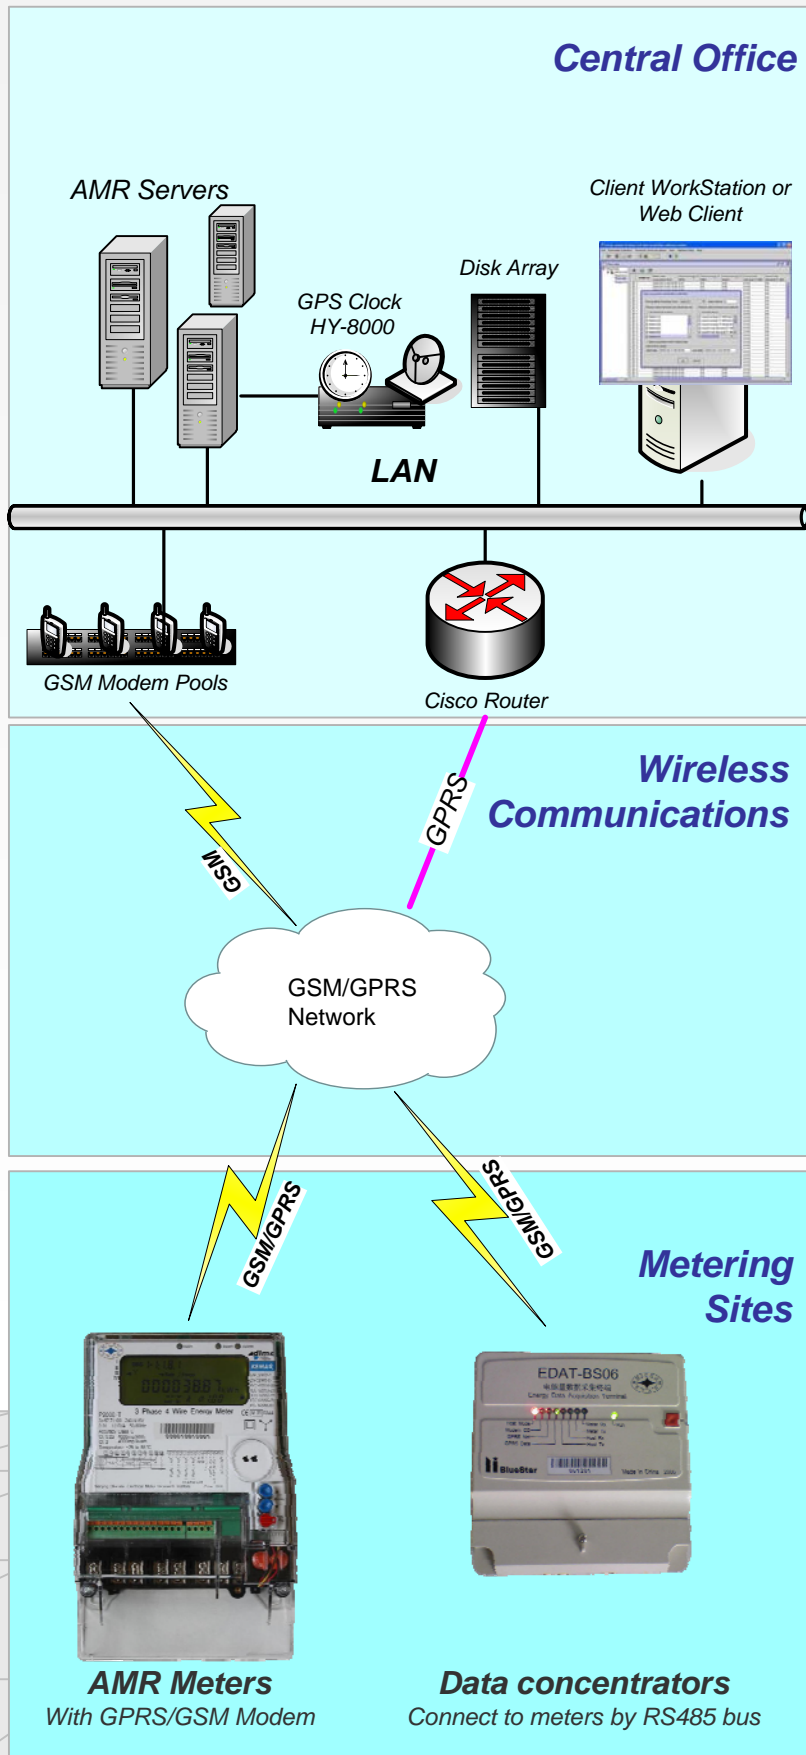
Central Office

AMR Servers

Client WorkStation or Web Client

Disk Array

GPS Clock HY-8000

LAN

GSM Modem Pools

Cisco Router

Wireless Communications

GPRS

GSM

GSM/GPRS Network

GSM/GPRS

GSM/GPRS

Metering Sites

00003887

3 Phase 4 Wire Energy Meter

EDAT-BS06

BlueStar

AMR Meters
With GPRS/GSM Modem

Data concentrators
Connect to meters by RS485 bus